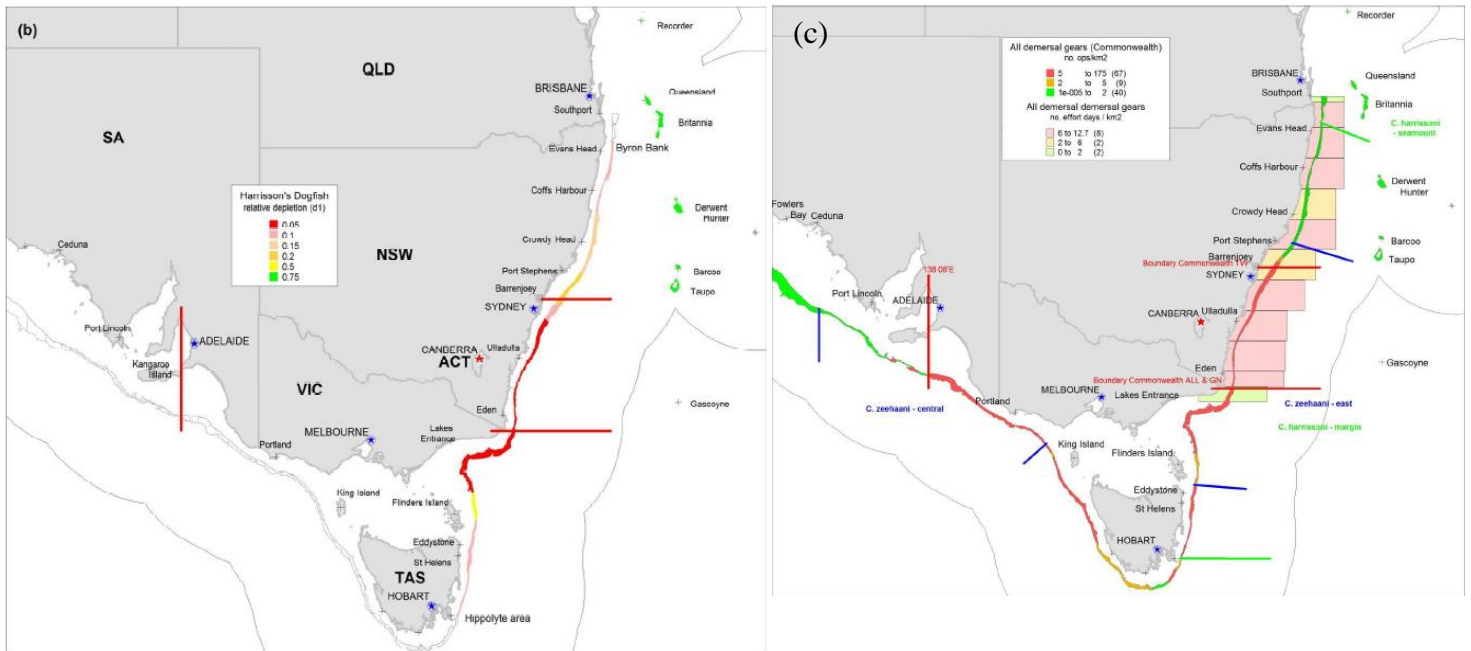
(b)

Recorder

QLD

BRISBANE
Southport
Queensland
Britannia

SA

Evans Head
Byron Bank

Harrisson's Dogfish
relative depletion (d1)

| | |
|---|---|
| | 0.05 |
| | 0.1 |
| | 0.15 |
| | 0.2 |
| | 0.5 |
| | 0.75 |

Coffs Harbour
Derwent
Hunter

Ceduna
Crowdy Head
NSW
Port Stephens
Barcoo
Barrenjoey
Taupo
SYDNEY

Port Lincoln
ADELAIDE
Kangaroo Island
CANBERRA
Ulladulla
ACT
VIC

Gascoyne
Eden
Lakes Entrance
Portland
MELBOURNE

King Island
Flinders Island
Eddystone
St Helens
TAS
HOBART
Hippolyte area

(c)

Recorder

All demersal gears (Commonwealth)
no. ops/km2

| | | |
|---|---|---|
| | 5 to 175 | (67) |
| | 2 to 5 | (9) |
| | 1e-005 to 2 | (40) |

All demersal demersal gears
no. effort days / km2

| | | |
|---|---|---|
| | 6 to 12.7 | (8) |
| | 2 to 6 | (2) |
| | 0 to 2 | (2) |

BRISBANE
Queensland
Southport
Britannia
Evans Head
C. harrissoni - seamount
Coffs Harbour
Derwent
Hunter
Fowlers Bay
Ceduna
Crowdy Head
Port Stephens
Barrenjoey
Barcoo
Boundary Commonwealth TWF
Taupo
SYDNEY
138.08'E
Port Lincoln
ADELAIDE
CANBERRA
Ulladulla
Gascoyne
Eden
Boundary Commonwealth ALL & GN
MELBOURNE
Lakes Entrance
C. zeehaani - central
Portland
C. zeehaani - east
C. harrissoni - margin
King Island
Flinders Island
Eddystone
St Helens
HOBART